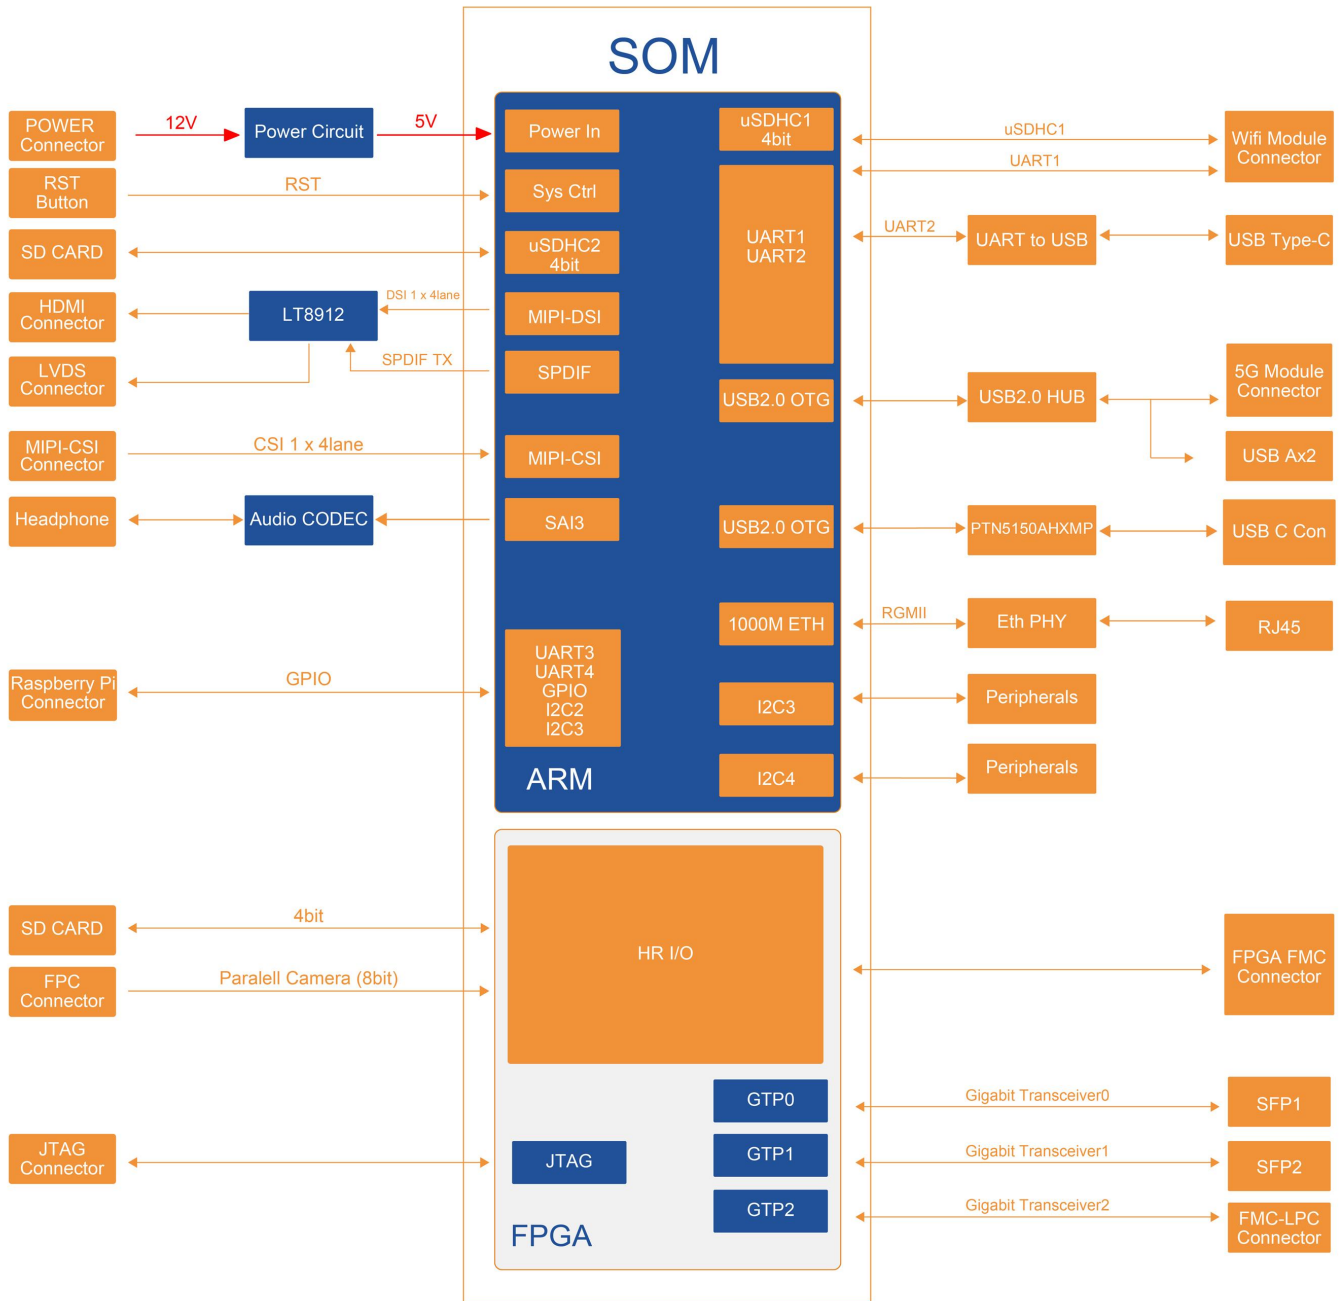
SOM

POWER Connector
12V
Power Circuit
5V
Power In
uSDHC1 4bit
uSDHC1
UART1
Wifi Module Connector

RST Button
RST
Sys Ctrl

SD CARD
uSDHC2 4bit
UART1 UART2
UART2
UART to USB
USB Type-C

HDMI Connector
LT8912
DSI 1 x 4lane
MIPI-DSI

LVDS Connector
SPDIF TX
SPDIF
USB2.0 OTG
USB2.0 HUB
5G Module Connector
USB Ax2

MIPI-CSI Connector
CSI 1 x 4lane
MIPI-CSI

Headphone
Audio CODEC
SAI3
USB2.0 OTG
PTN5150AHXMP
USB C Con

1000M ETH
RGMII
Eth PHY
RJ45

Raspberry Pi Connector
GPIO
UART3 UART4 GPIO I2C2 I2C3
I2C3
Peripherals

ARM
I2C4
Peripherals

SD CARD
4bit
HR I/O
FPGA FMC Connector

FPC Connector
Paralell Camera (8bit)

GTP0
Gigabit Transceiver0
SFP1

JTAG Connector
JTAG
GTP1
Gigabit Transceiver1
SFP2

FPGA
GTP2
Gigabit Transceiver2
FMC-LPC Connector